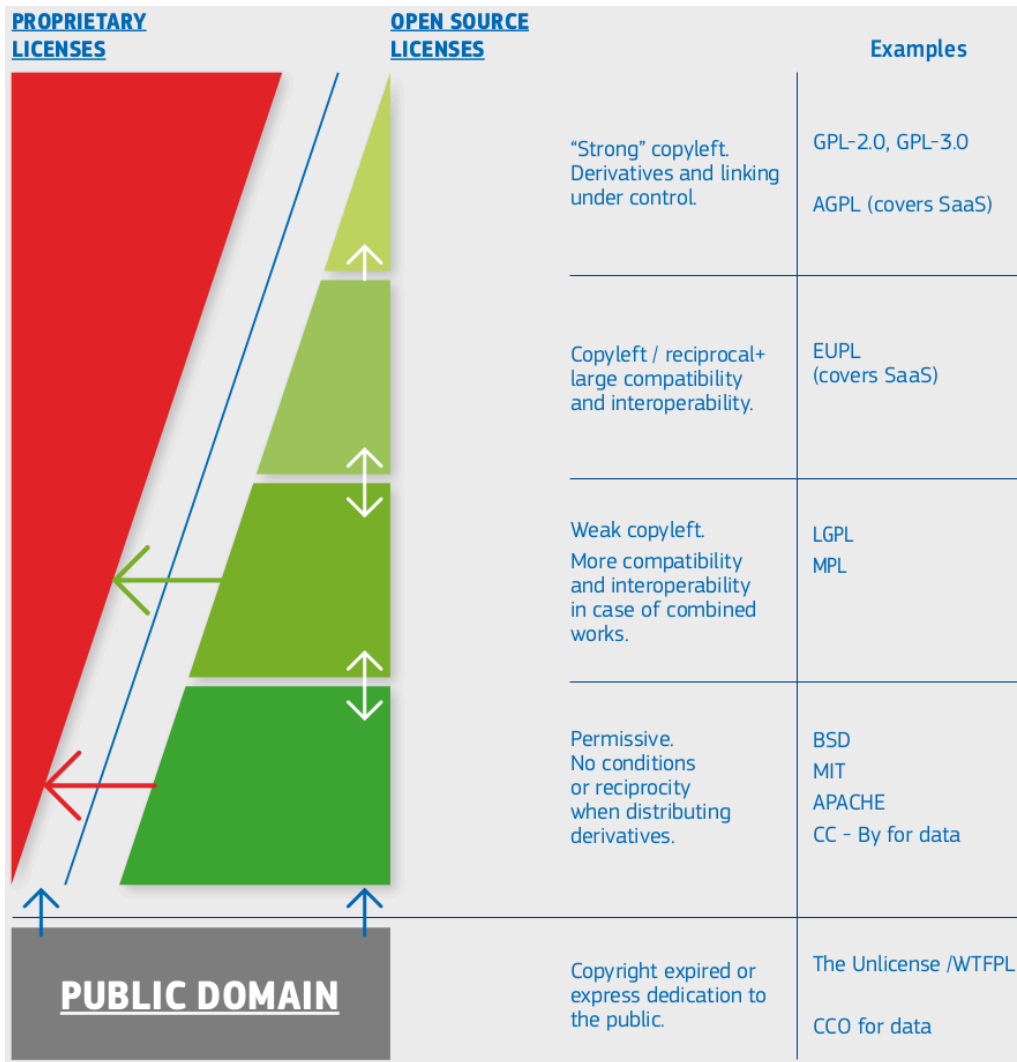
PROPRIETARY LICENSES

OPEN SOURCE LICENSES

| | Examples |
|---|---|
| "Strong" copyleft. Derivatives and linking under control. | GPL-2.0, GPL-3.0<br>AGPL (covers SaaS) |
| Copyleft / reciprocal+ large compatibility and interoperability. | EUPL (covers SaaS) |
| Weak copyleft. More compatibility and interoperability in case of combined works. | LGPL<br>MPL |
| Permissive. No conditions or reciprocity when distributing derivatives. | BSD<br>MIT<br>APACHE<br>CC - By for data |
| Copyright expired or express dedication to the public. | The Unlicense /WTFPL<br>CCO for data |

PUBLIC DOMAIN